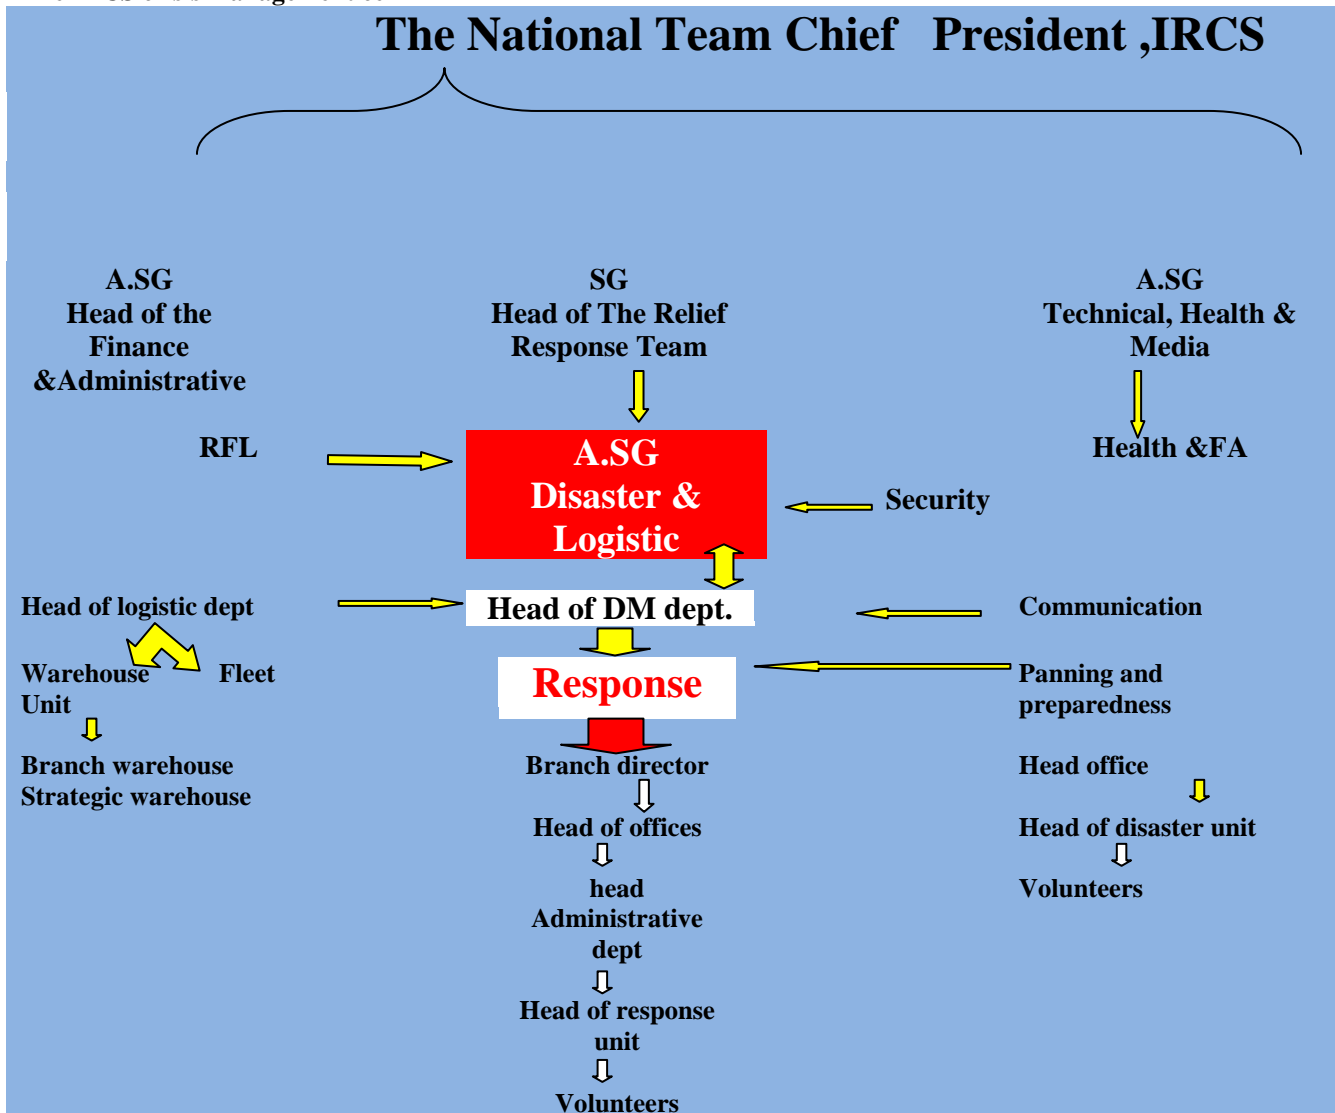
The National Team Chief President ,IRCS

A.SG
Head of the Finance &Administrative

SG
Head of The Relief Response Team

A.SG
Technical, Health & Media

RFL

A.SG
Disaster & Logistic

Health &FA

Security

Head of logistic dept

Head of DM dept.

Communication

Warehouse Unit

Fleet

Response

Panning and preparedness

Branch warehouse
Strategic warehouse

Branch director

Head office

Head of offices

Head of disaster unit

head Administrative dept

Volunteers

Head of response unit

Volunteers